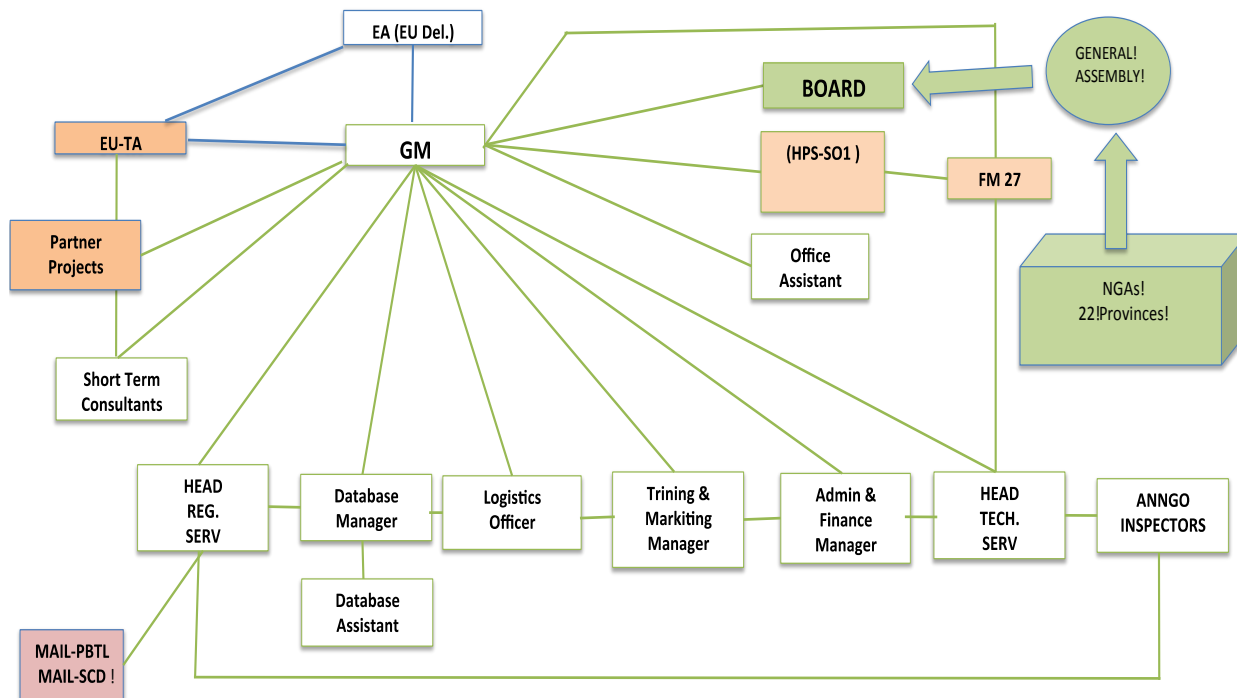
EA (EU Del.)

GENERAL! ASSEMBLY!

BOARD

EU-TA

GM

(HPS-SO1 )

FM 27

Partner Projects

Office Assistant

NGAs! 22!Provinces!

Short Term Consultants

HEAD REG. SERV

Database Manager

Logistics Officer

Trining & Markiting Manager

Admin & Finance Manager

HEAD TECH. SERV

ANNGO INSPECTORS

Database Assistant

MAIL-PBTL MAIL-SCD !